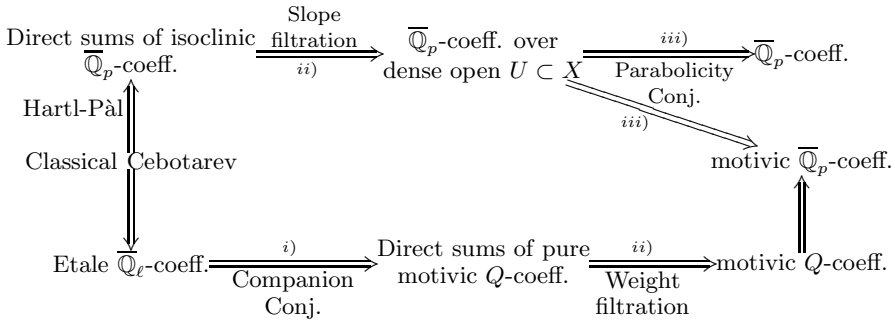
Direct sums of isoclinic $\overline{\mathbb{Q}}_p$-coeff.

Slope filtration

$ii)$

$\overline{\mathbb{Q}}_p$-coeff. over dense open $U \subset X$

$iii)$

Parabolicity Conj.

$\overline{\mathbb{Q}}_p$-coeff.

$iii)$

Hartl-Pàl

Classical Cebotarev

motivic $\overline{\mathbb{Q}}_p$-coeff.

Etale $\overline{\mathbb{Q}}_\ell$-coeff.

$i)$

Companion Conj.

Direct sums of pure motivic $Q$-coeff.

$ii)$

Weight filtration

motivic $Q$-coeff.